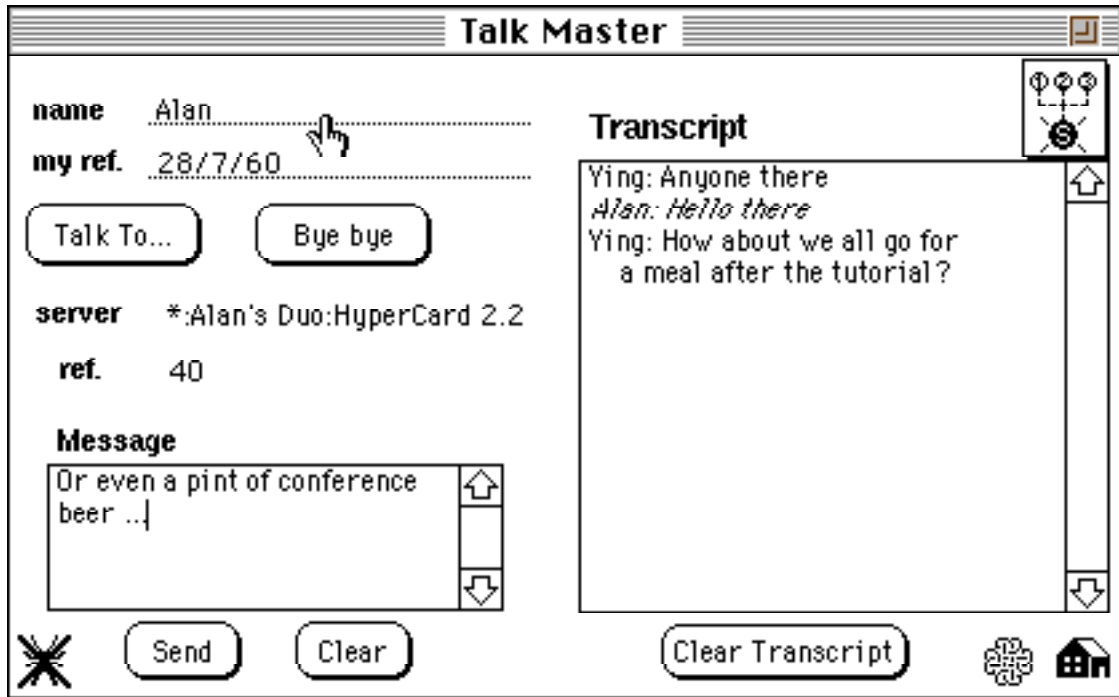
Talk Master

name Alan

my ref. 28/7/60

Talk To...

Bye bye

server *:Alan's Duo:HyperCard 2.2

ref. 40

Message

Or even a pint of conference beer ..

Send

Clear

Transcript

Ying: Anyone there
Alan: Hello there
Ying: How about we all go for a meal after the tutorial?

Clear Transcript